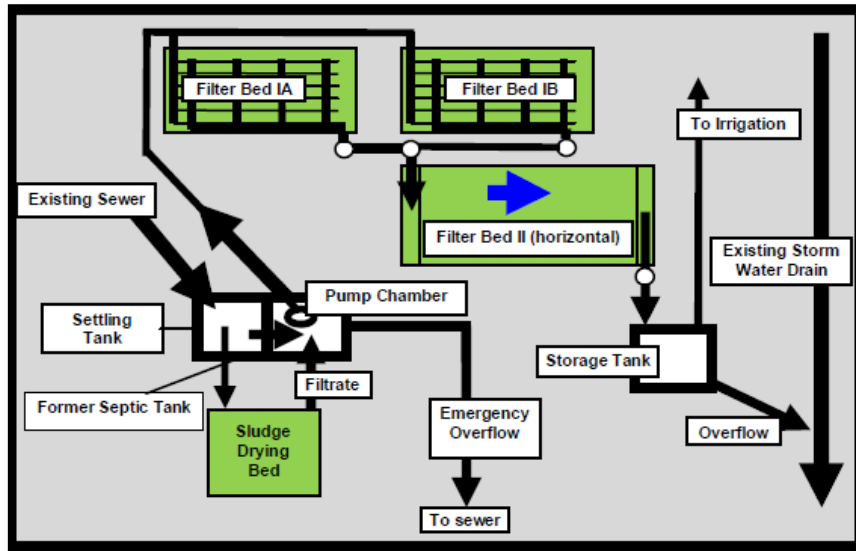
Filter Bed IA

Filter Bed IB

To Irrigation

Existing Sewer

Filter Bed II (horizontal)

Existing Storm Water Drain

Pump Chamber

Settling Tank

Storage Tank

Filtrate

Former Septic Tank

Emergency Overflow

Sludge Drying Bed

Overflow

To sewer